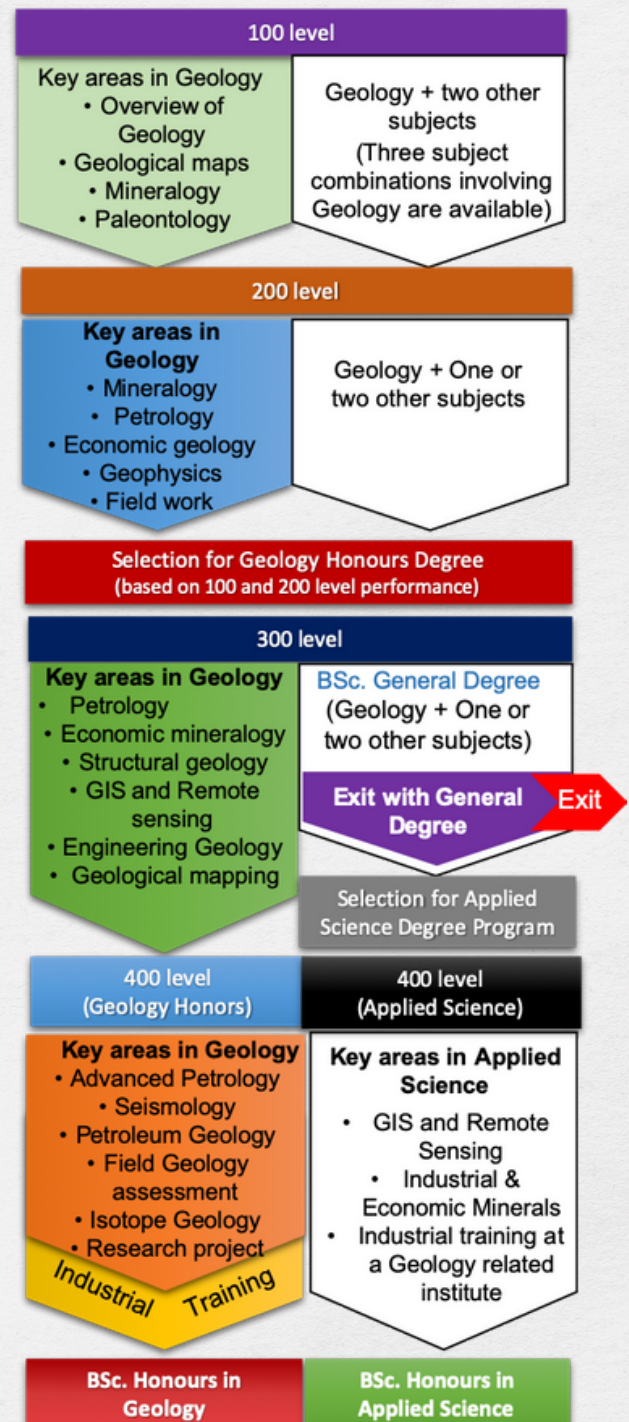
100 level

Key areas in Geology
• Overview of Geology
• Geological maps
• Mineralogy
• Paleontology

Geology + two other subjects (Three subject combinations involving Geology are available)

200 level

Key areas in Geology
• Mineralogy
• Petrology
• Economic geology
• Geophysics
• Field work

Geology + One or two other subjects

Selection for Geology Honours Degree (based on 100 and 200 level performance)

300 level

Key areas in Geology
• Petrology
• Economic mineralogy
• Structural geology
• GIS and Remote sensing
• Engineering Geology
• Geological mapping

BSc. General Degree (Geology + One or two other subjects)

Exit with General Degree

Exit

Selection for Applied Science Degree Program

400 level (Geology Honors)

400 level (Applied Science)

Key areas in Geology
• Advanced Petrology
• Seismology
• Petroleum Geology
• Field Geology assessment
• Isotope Geology
• Research project

Industrial Training

Key areas in Applied Science
• GIS and Remote Sensing
• Industrial & Economic Minerals
• Industrial training at a Geology related institute

BSc. Honours in Geology

BSc. Honours in Applied Science